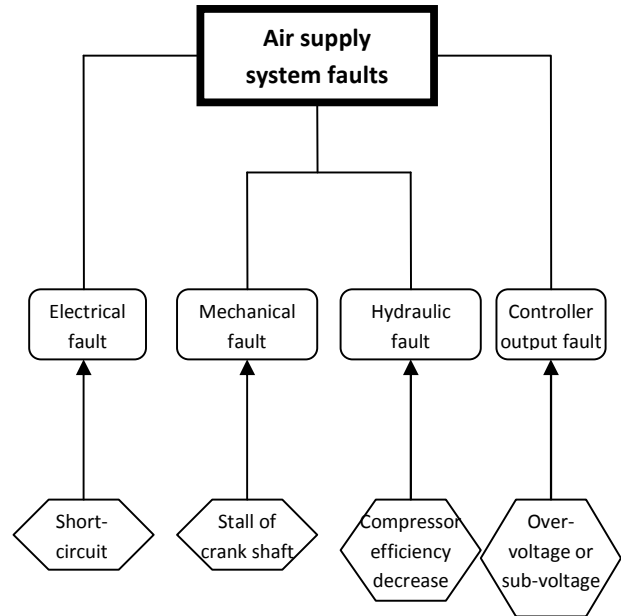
Air supply system faults

Electrical fault

Mechanical fault

Hydraulic fault

Controller output fault

Short-circuit

Stall of crank shaft

Compressor efficiency decrease

Over-voltage or sub-voltage